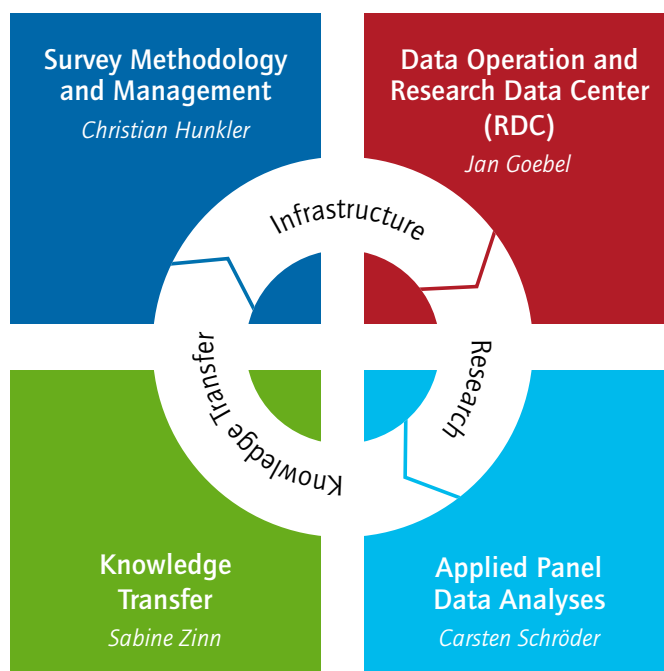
Survey Methodology and Management
Christian Hunkler

Data Operation and Research Data Center (RDC)
Jan Goebel

Infrastructure

Research

Knowledge Transfer

Knowledge Transfer
Sabine Zinn

Applied Panel Data Analyses
Carsten Schröder